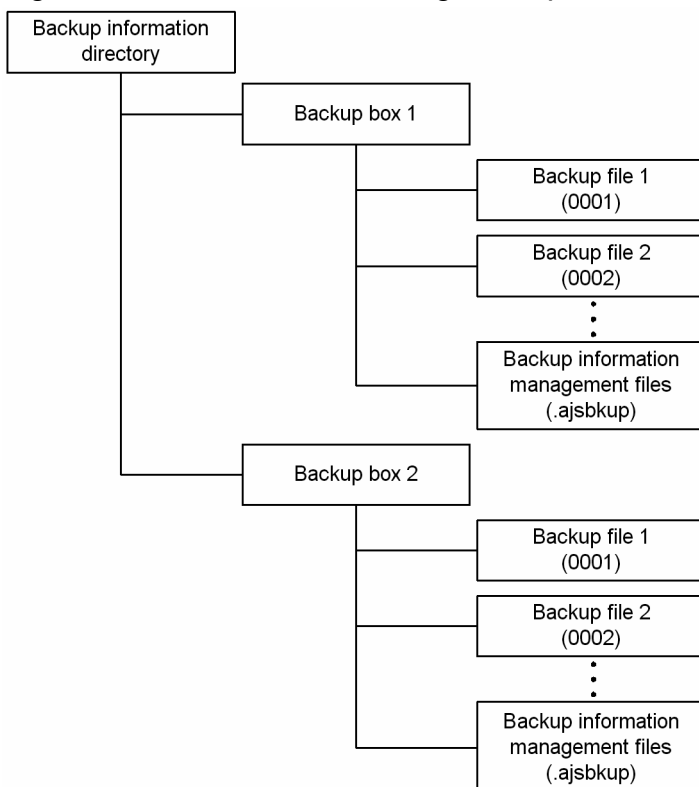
Backup information directory

Backup box 1

Backup file 1 (0001)

Backup file 2 (0002)

Backup information management files (.ajsbkup)

Backup box 2

Backup file 1 (0001)

Backup file 2 (0002)

Backup information management files (.ajsbkup)